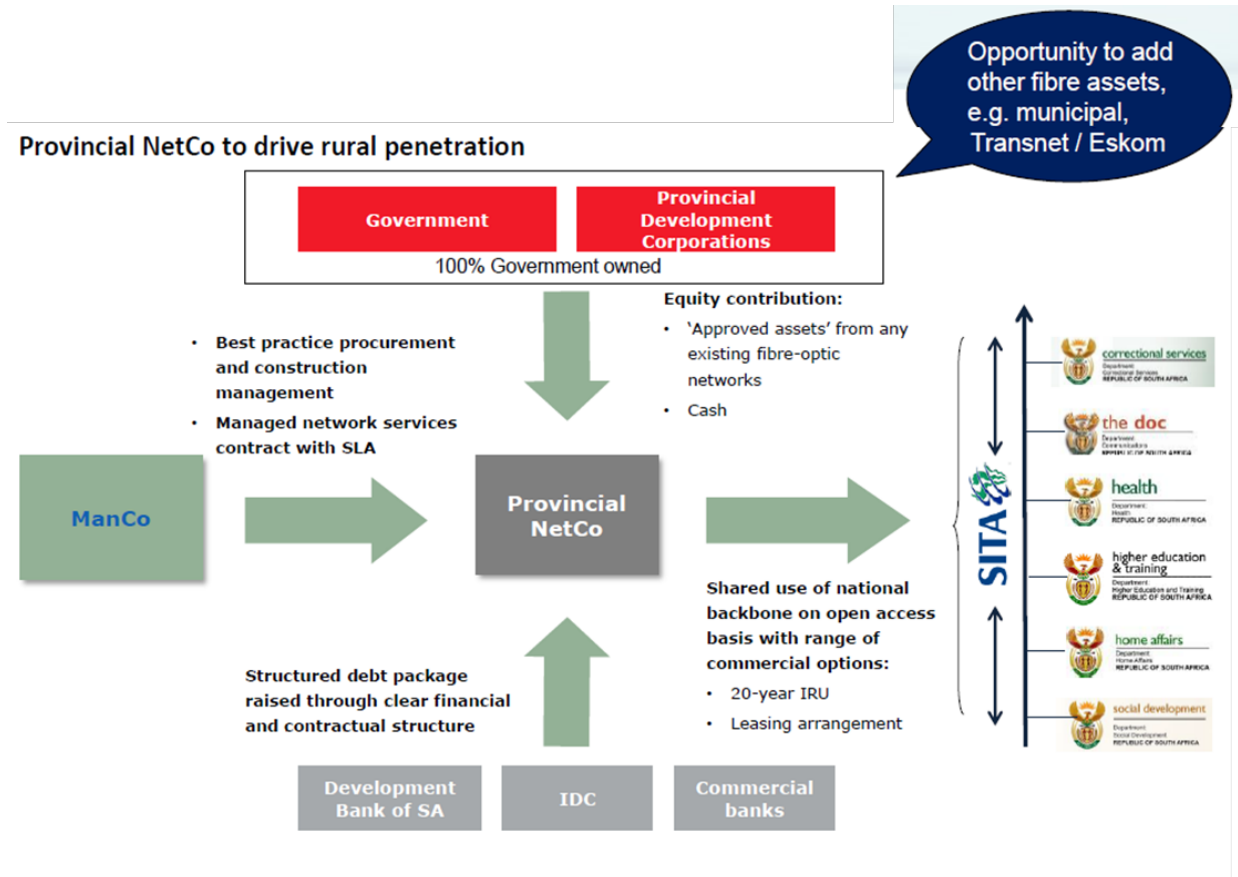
Opportunity to add other fibre assets, e.g. municipal, Transnet / Eskom

Provincial NetCo to drive rural penetration

Government

Provincial Development Corporations

100% Government owned

Equity contribution:

- 'Approved assets' from any existing fibre-optic networks
- Cash

- Best practice procurement and construction management
- Managed network services contract with SLA

ManCo

Provincial NetCo

SITA

correctional services
Department: Correctional Services
REPUBLIC OF SOUTH AFRICA

the doc
Department: Communications
REPUBLIC OF SOUTH AFRICA

health
Department: Health
REPUBLIC OF SOUTH AFRICA

higher education & training
Department: Higher Education and Training
REPUBLIC OF SOUTH AFRICA

home affairs
Department: Home Affairs
REPUBLIC OF SOUTH AFRICA

social development
Department: Social Development
REPUBLIC OF SOUTH AFRICA

Shared use of national backbone on open access basis with range of commercial options:

- 20-year IRU
- Leasing arrangement

Structured debt package raised through clear financial and contractual structure

Development Bank of SA

IDC

Commercial banks